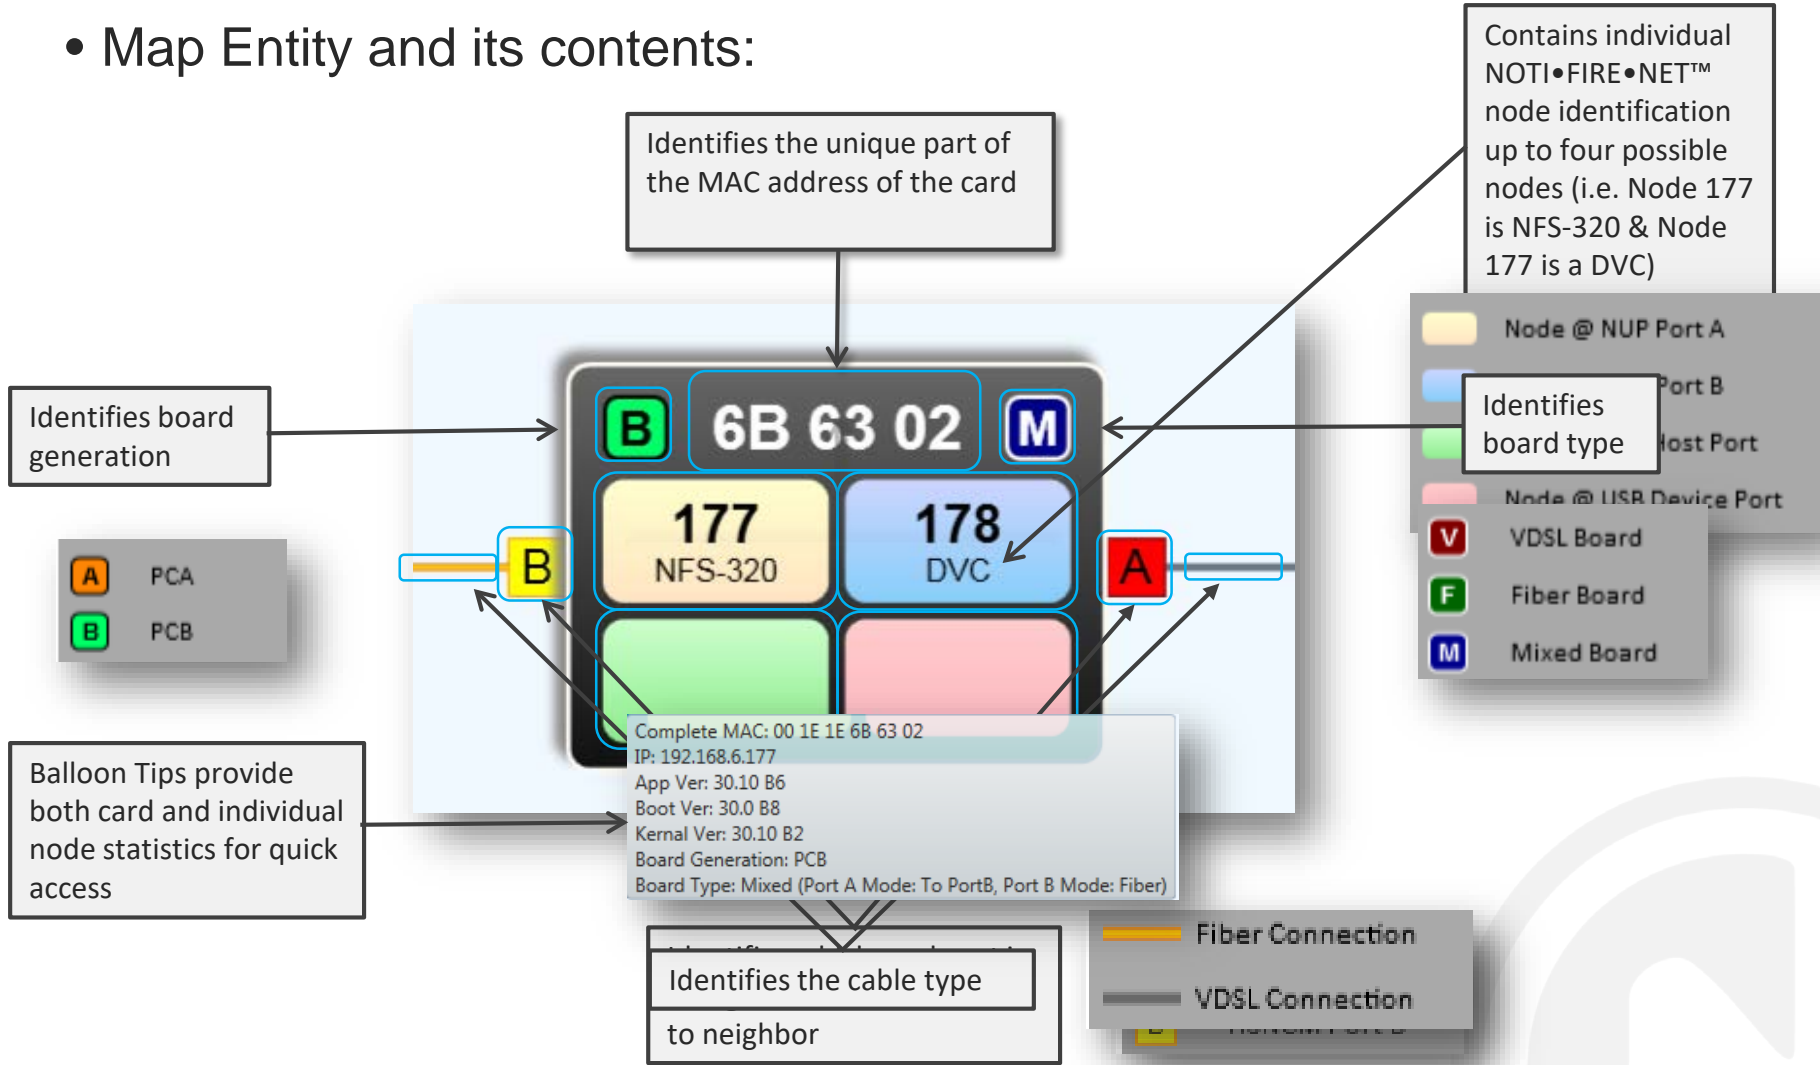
• Map Entity and its contents:

Contains individual NOTI•FIRE•NET™ node identification up to four possible nodes (i.e. Node 177 is NFS-320 & Node 177 is a DVC)

Identifies the unique part of the MAC address of the card

Node @ NUP Port A

Port B

Identifies board type

Host Port

Node @ USB Device Port

Identifies board generation

B

6B 63 02

M

177
NFS-320

178
DVC

B

A

A PCA
B PCB

V VDSL Board
F Fiber Board
M Mixed Board

Complete MAC: 00 1E 1E 6B 63 02
IP: 192.168.6.177
App Ver: 30.10 B6
Boot Ver: 30.0 B8
Kernal Ver: 30.10 B2
Board Generation: PCB
Board Type: Mixed (Port A Mode: To PortB, Port B Mode: Fiber)

Balloon Tips provide both card and individual node statistics for quick access

Identifies the cable type

to neighbor

Fiber Connection

VDSL Connection